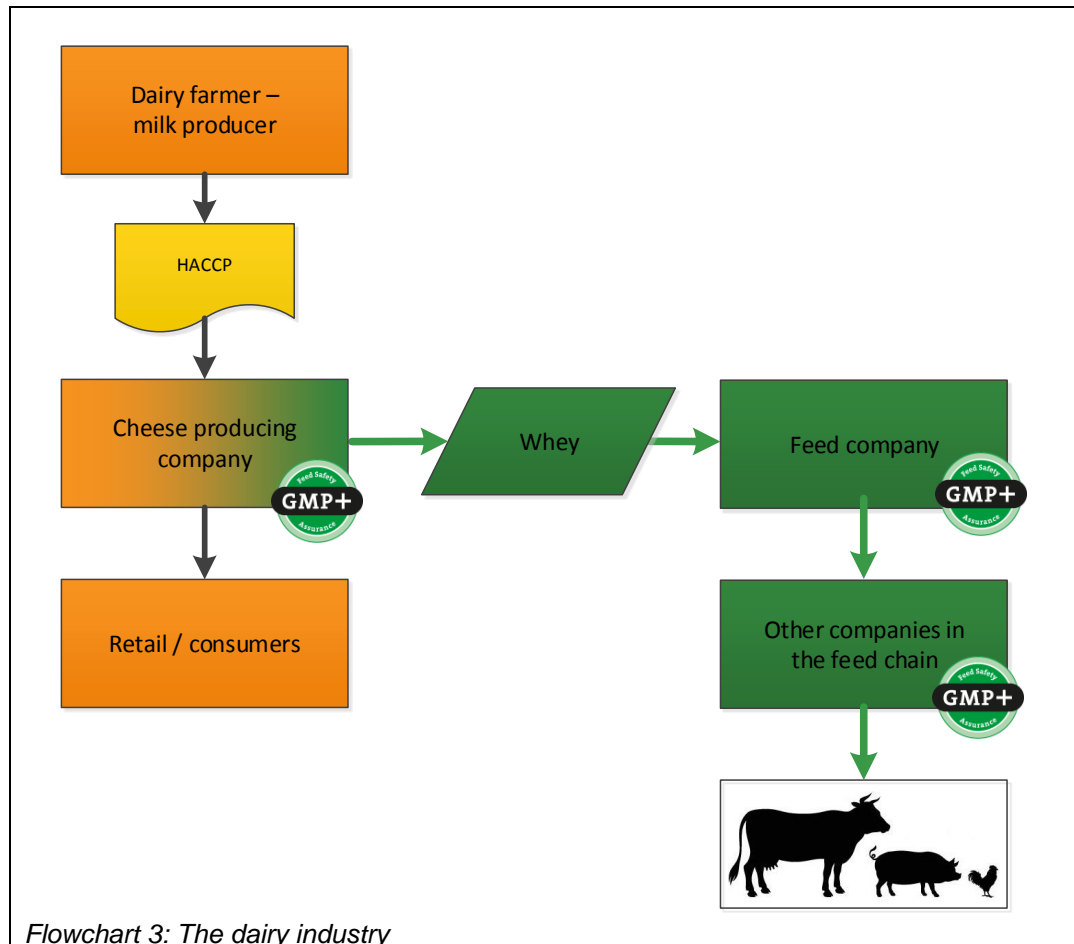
Dairy farmer – milk producer

HACCP

Cheese producing company

Feed Safety GMP+ Assurance

Whey

Feed company

Feed Safety GMP+ Assurance

Retail / consumers

Other companies in the feed chain

Feed Safety GMP+ Assurance

Flowchart 3: The dairy industry